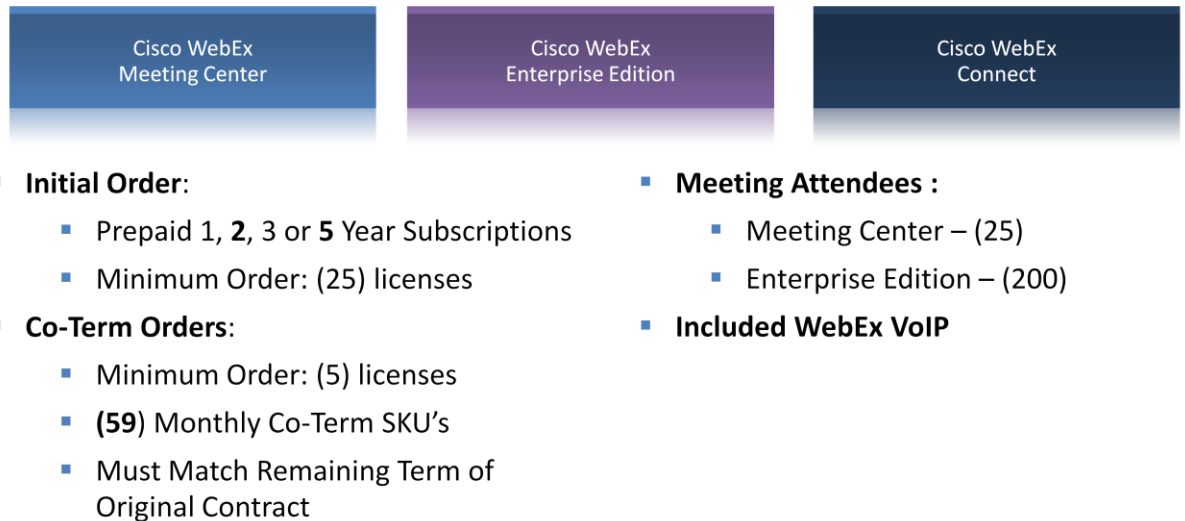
Cisco WebEx Meeting Center

Cisco WebEx Enterprise Edition

Cisco WebEx Connect

Initial Order:
- Prepaid 1, 2, 3 or 5 Year Subscriptions
- Minimum Order: (25) licenses

Co-Term Orders:
- Minimum Order: (5) licenses
- (59) Monthly Co-Term SKU's
- Must Match Remaining Term of Original Contract

Meeting Attendees :
- Meeting Center – (25)
- Enterprise Edition – (200)

Included WebEx VoIP